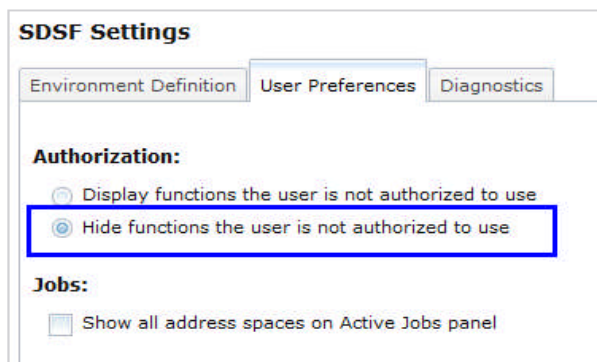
SDSF Settings

Environment Definition | User Preferences | Diagnostics

Authorization:

Display functions the user is not authorized to use

Hide functions the user is not authorized to use

Jobs:

Show all address spaces on Active Jobs panel